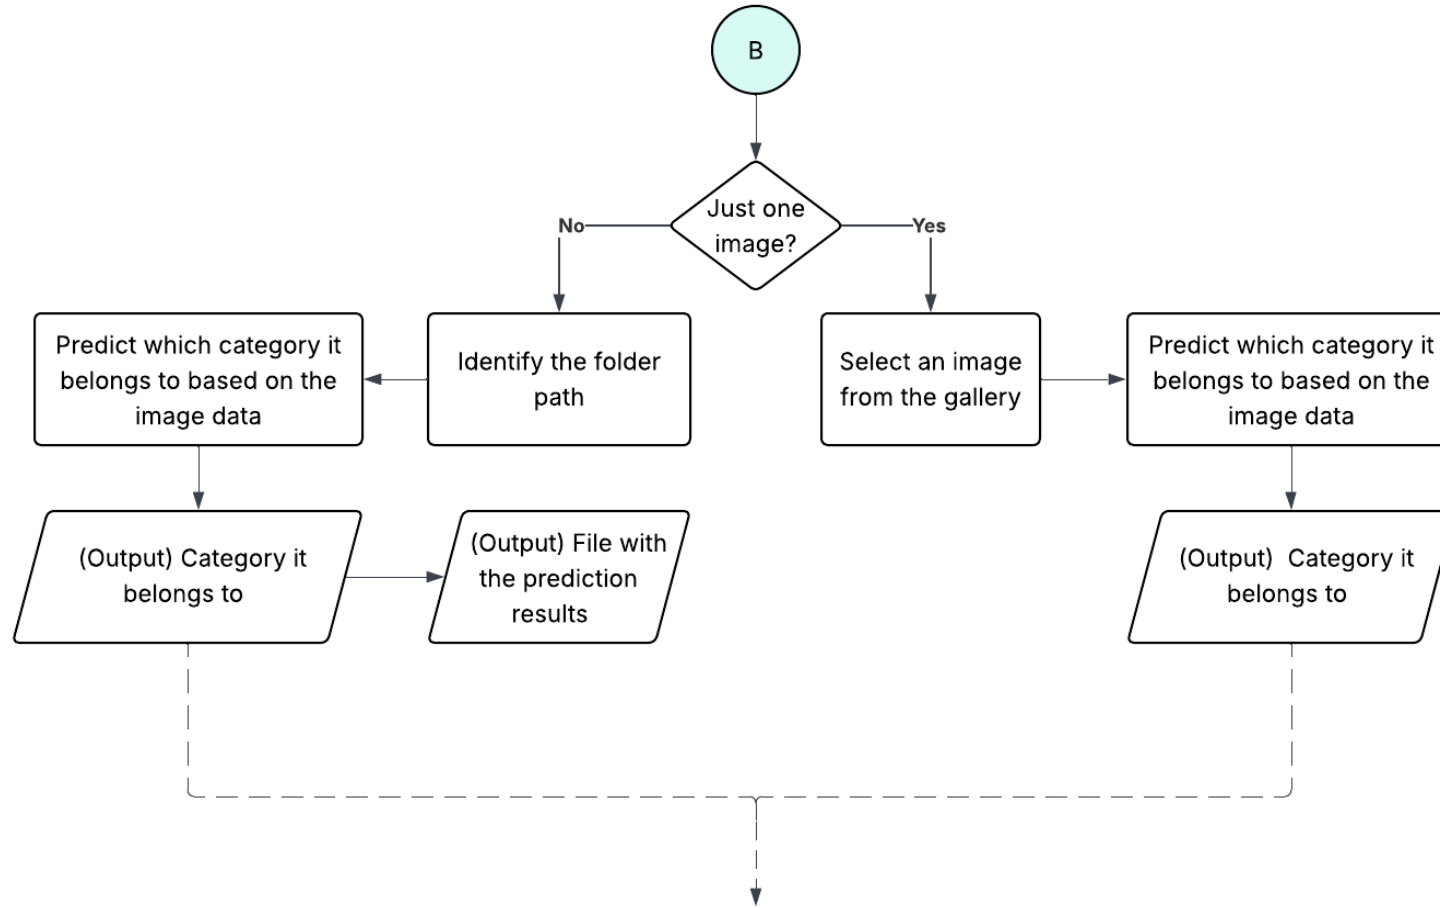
B

Just one image?

No

Yes

Identify the folder path

Predict which category it belongs to based on the image data

(Output) Category it belongs to

(Output) File with the prediction results

Select an image from the gallery

Predict which category it belongs to based on the image data

(Output) Category it belongs to